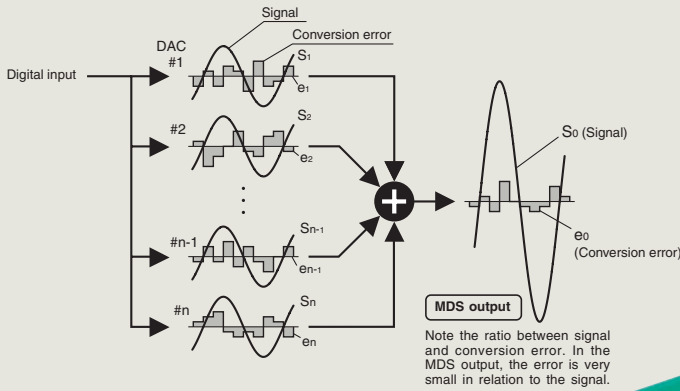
Signal

DAC #1

Conversion error

Digital input

$S_1$

$e_1$

#2

$S_2$

$e_2$

#n-1

$S_{n-1}$

$e_{n-1}$

#n

$S_n$

$e_n$

$S_0$ (Signal)

$e_0$ (Conversion error)

MDS output

Note the ratio between signal and conversion error. In the MDS output, the error is very small in relation to the signal.